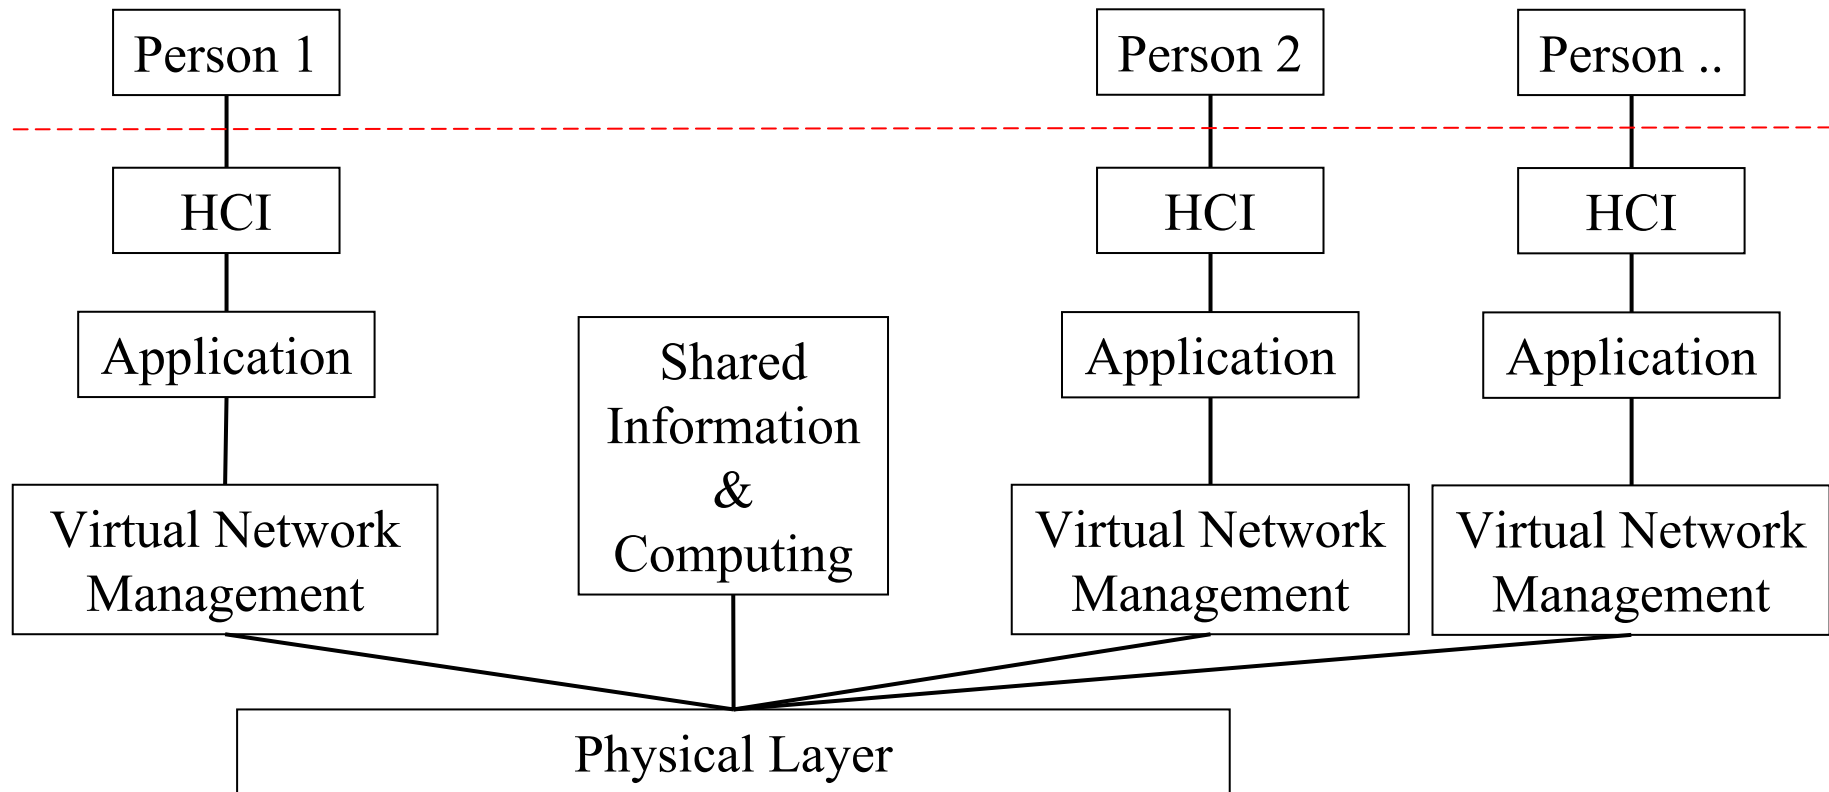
Person 1

Person 2

Person ..

HCI

HCI

HCI

Application

Shared Information & Computing

Application

Application

Virtual Network Management

Virtual Network Management

Virtual Network Management

Physical Layer